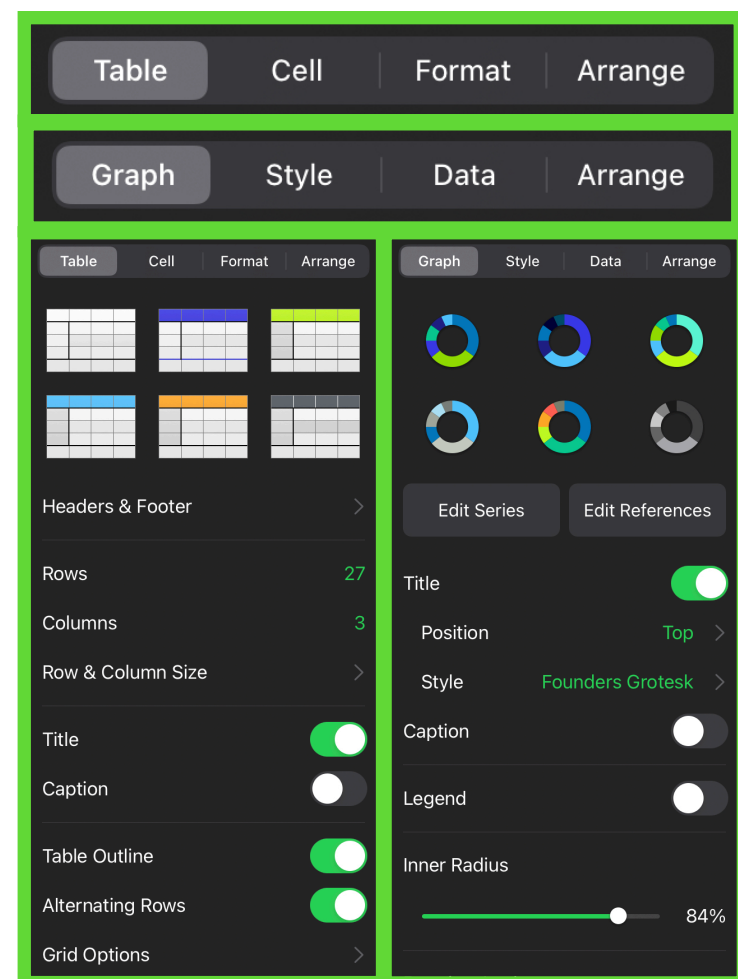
Table | Cell | Format | Arrange

Graph | Style | Data | Arrange

Table | Cell | Format | Arrange

Headers & Footer

Rows 27

Columns 3

Row & Column Size

Title

Caption

Table Outline

Alternating Rows

Grid Options

Graph | Style | Data | Arrange

Edit Series

Edit References

Title

Position Top

Style Founders Grotesk

Caption

Legend

Inner Radius

84%